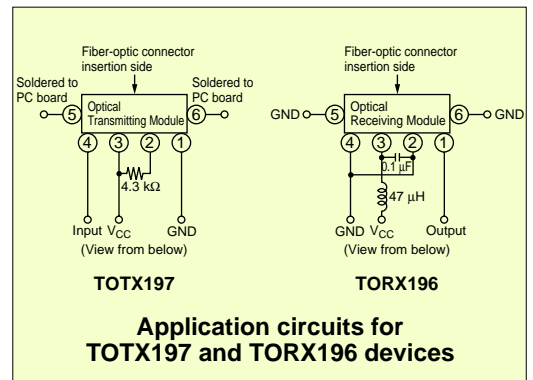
Fiber-optic connector insertion side

Soldered to PC board

5

Optical Transmitting Module

6

Soldered to PC board

4 3 2 1

4.3 kΩ

Input $V_{CC}$ GND

(View from below)

TOTX197

Fiber-optic connector insertion side

GND 5

Optical Receiving Module

6 GND

4 3 2 1

0.1 μF

47 μH

GND $V_{CC}$ Output

(View from below)

TORX196

Application circuits for TOTX197 and TORX196 devices